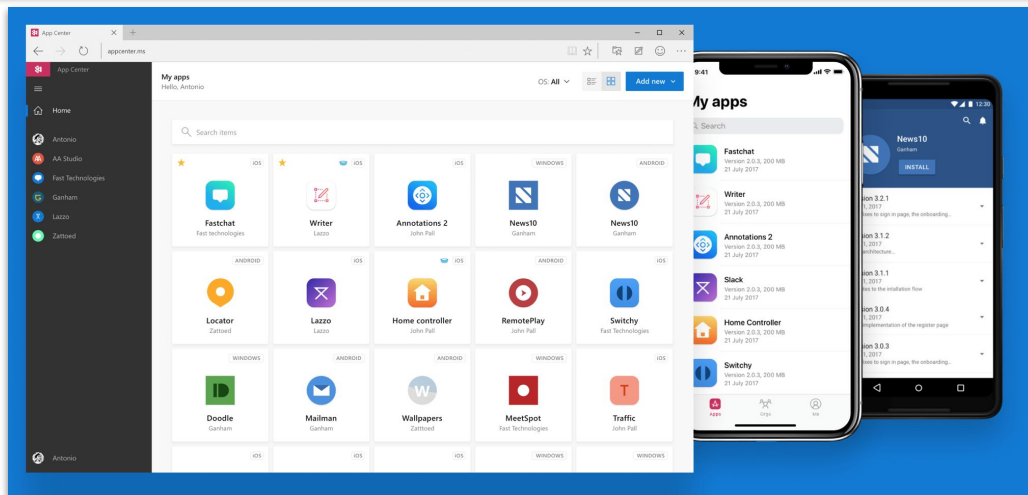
App Center

appcenter.ms

App Center

Home

Antonio
AA Studio
Fast Technologies
Ganham
Lazzo
Zattoed

Antonio

My apps
Hello, Antonio

OS: All

Add new

Search items

iOS
Fastchat
Fast technologies

iOS
Writer
Lazzo

iOS
Annotations 2
John Pall

WINDOWS
News10
Ganham

ANDROID
News10
Ganham

ANDROID
Locator
Zattoed

iOS
Lazzo
Lazzo

iOS
Home controller
John Pall

ANDROID
RemotePlay
John Pall

iOS
Switchy
Fast Technologies

WINDOWS
Doodle
Ganham

ANDROID
Mailman
Ganham

ANDROID
Wallpapers
Zattoed

WINDOWS
MeetSpot
Fast Technologies

iOS
Traffic
John Pall

iOS

iOS

iOS

WINDOWS

WINDOWS

9:41

My apps

Search

Fastchat
Version 2.0.3, 200 MB
21 July 2017

Writer
Version 2.0.3, 200 MB
21 July 2017

Annotations 2
Version 2.0.3, 200 MB
21 July 2017

Slack
Version 2.0.3, 200 MB
21 July 2017

Home Controller
Version 2.0.3, 200 MB
21 July 2017

Switchy
Version 2.0.3, 200 MB
21 July 2017

Apps
Orgs
Me

12:30

News10
Ganham
INSTALL

sion 3.2.1
1, 2017
es to sign in page, the onboarding...

sion 3.1.2
1, 2017
architecture...

sion 3.1.1
1, 2017
es to the installation flow

sion 3.0.4
1, 2017
mplementation of the register page

sion 3.0.3
1, 2017
es to sign in page, the onboarding...